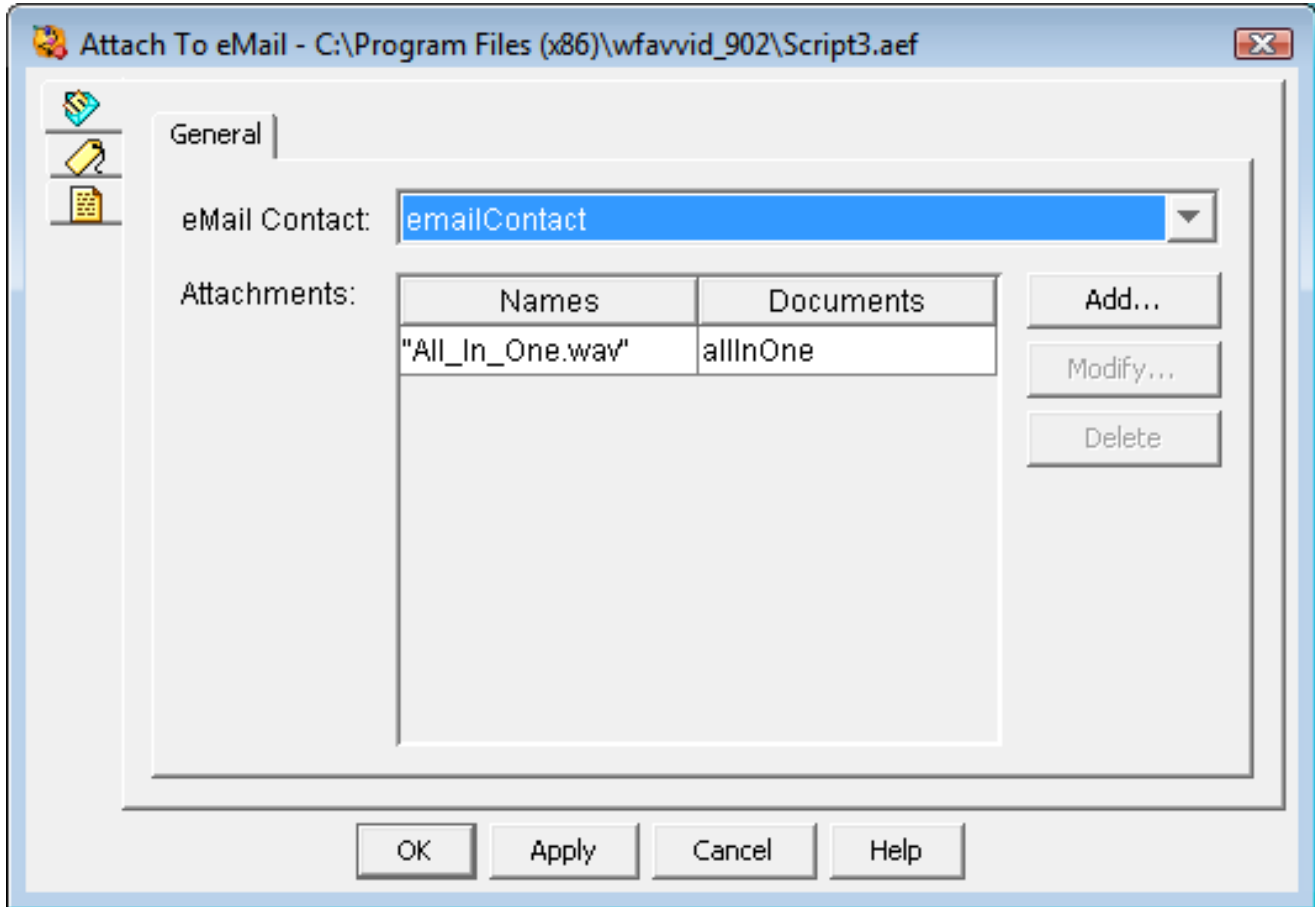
Attach To eMail - C:\Program Files (x86)\wfavvid_902\Script3.aef

General

eMail Contact: emailContact

Attachments:

| Names | Documents |
|---|---|
| "All_In_One.wav" | allInOne |

Add...

Modify...

Delete

OK Apply Cancel Help